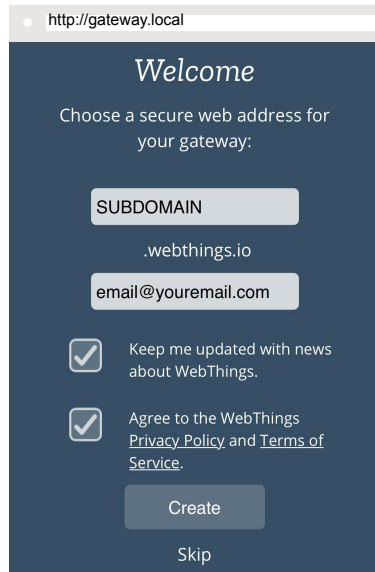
http://gateway.local

Welcome

Choose a secure web address for your gateway:

SUBDOMAIN

.webthings.io

email@youremail.com

Keep me updated with news about WebThings.

Agree to the WebThings Privacy Policy and Terms of Service.

Create

Skip